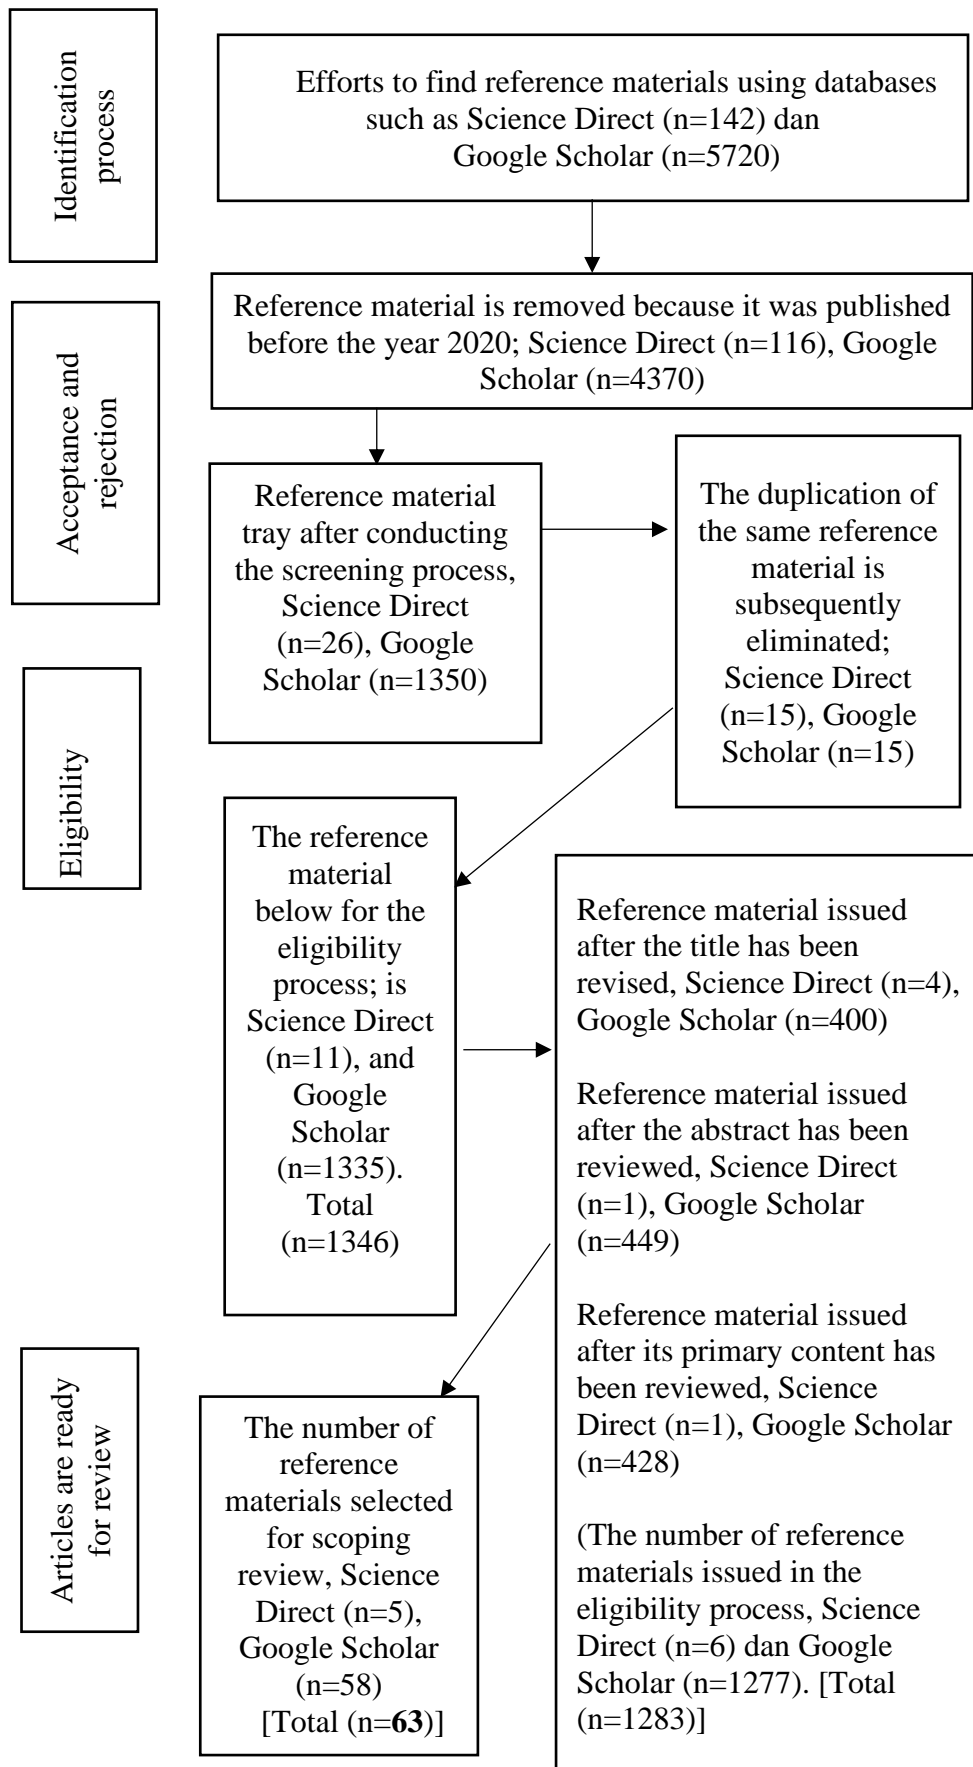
Identification process

Efforts to find reference materials using databases such as Science Direct (n=142) dan Google Scholar (n=5720)

Acceptance and rejection

Reference material is removed because it was published before the year 2020; Science Direct (n=116), Google Scholar (n=4370)

Reference material tray after conducting the screening process, Science Direct (n=26), Google Scholar (n=1350)

The duplication of the same reference material is subsequently eliminated; Science Direct (n=15), Google Scholar (n=15)

Eligibility

The reference material below for the eligibility process; is Science Direct (n=11), and Google Scholar (n=1335). Total (n=1346)

Reference material issued after the title has been revised, Science Direct (n=4), Google Scholar (n=400)

Reference material issued after the abstract has been reviewed, Science Direct (n=1), Google Scholar (n=449)

Reference material issued after its primary content has been reviewed, Science Direct (n=1), Google Scholar (n=428)

(The number of reference materials issued in the eligibility process, Science Direct (n=6) dan Google Scholar (n=1277). [Total (n=1283)]

Articles are ready for review

The number of reference materials selected for scoping review, Science Direct (n=5), Google Scholar (n=58) [Total (n=**63**)]